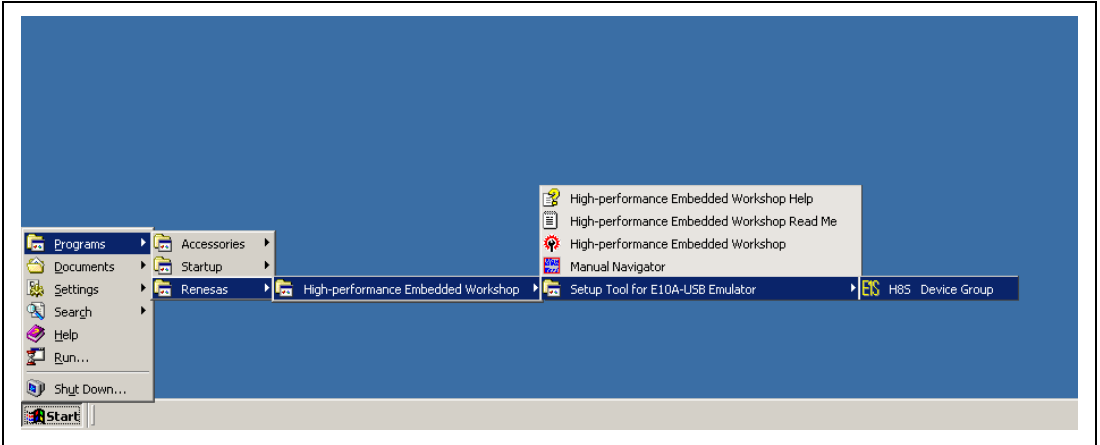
High-performance Embedded Workshop Help
High-performance Embedded Workshop Read Me
High-performance Embedded Workshop
Manual Navigator
Programs
Accessories
Documents
Startup
Settings
Renesas
High-performance Embedded Workshop
Setup Tool for E10A-USB Emulator
H8S Device Group
Search
Help
Run...
Shut Down...
Start